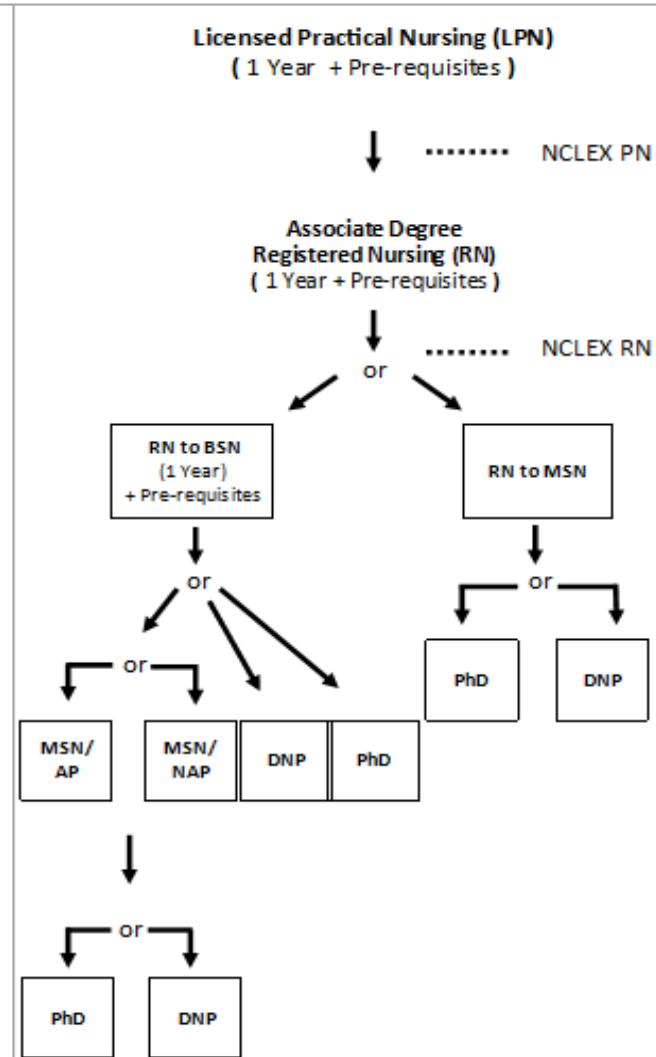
Licensed Practical Nursing (LPN)
( 1 Year + Pre-requisites )

NCLEX PN

Associate Degree
Registered Nursing (RN)
( 1 Year + Pre-requisites )

NCLEX RN

or

RN to BSN
(1 Year)
+ Pre-requisites

RN to MSN

or

or

PhD

DNP

or

MSN/
AP

MSN/
NAP

DNP

PhD

or

PhD

DNP